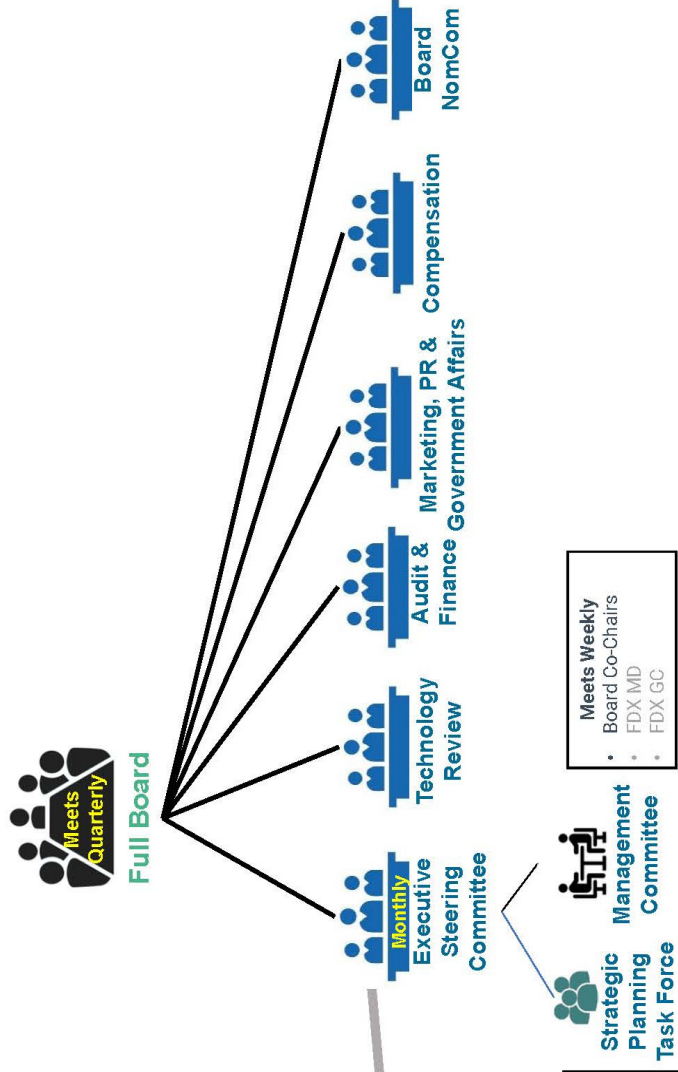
Meets Quarterly
Full Board

Monthly
Executive Steering Committee

Technology Review

Audit & Finance

Marketing, PR & Government Affairs

Compensation

Board NomCom

Strategic Planning Task Force

Management Committee

Meets Weekly
• Board Co-Chairs
• FDX MD
• FDX GC